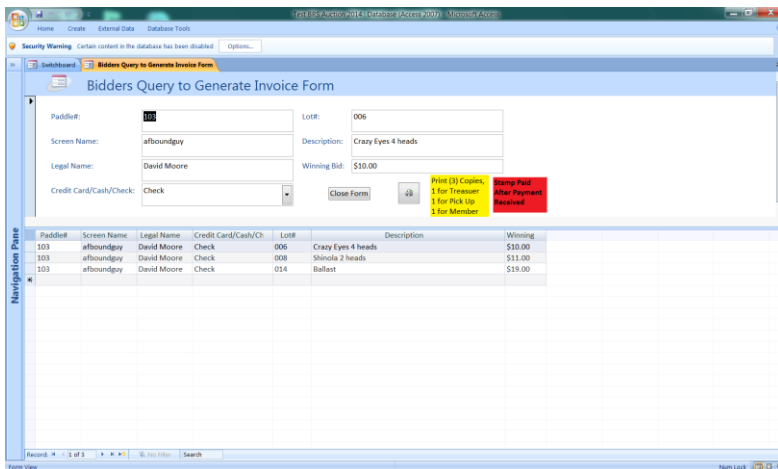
Test BHS Auction 2014 : Database (Access 2007) - Microsoft Access

Home Create External Data Database Tools

Security Warning Certain content in the database has been disabled Options...

Switchboard Bidders Query to Generate Invoice Form

Bidders Query to Generate Invoice Form

Paddle#: 103
Screen Name: afboundguy
Legal Name: David Moore
Credit Card/Cash/Check: Check

Lot#: 006
Description: Crazy Eyes 4 heads
Winning Bid: $10.00

Close Form

Print (3) Copies, 1 for Treasuer 1 for Pick Up 1 for Member

Stamp Paid After Payment Received

Navigation Pane

| Paddle# | Screen Name | Legal Name | Credit Card/Cash/Ch | Lot# | Description | Winning |
|---|---|---|---|---|---|---|
| 103 | afboundguy | David Moore | Check | 006 | Crazy Eyes 4 heads | $10.00 |
| 103 | afboundguy | David Moore | Check | 008 | Shinola 2 heads | $11.00 |
| 103 | afboundguy | David Moore | Check | 014 | Ballast | $19.00 |
| * | | | | | | |

Record: 1 of 3 No Filter Search

Form View Num Lock